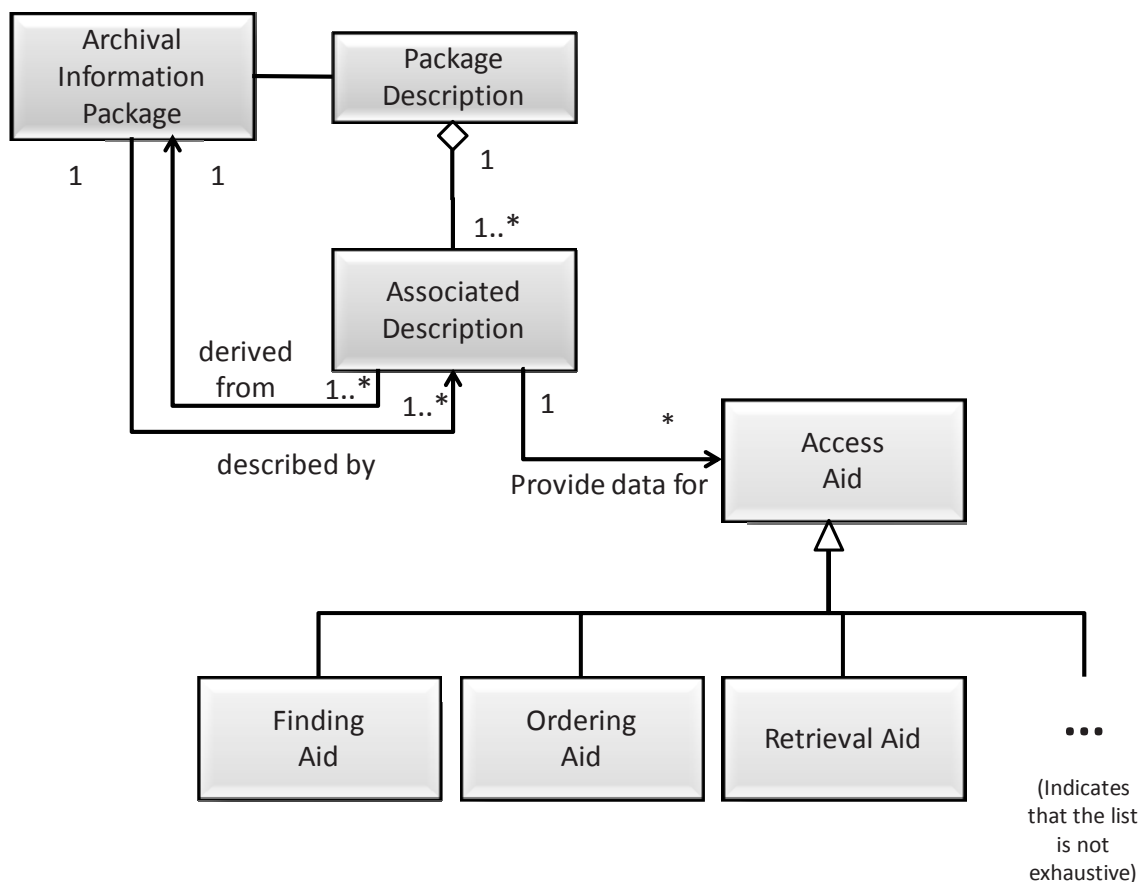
Archival Information Package

Package Description

1

1

1

1..*

Associated Description

derived from

1..*

1..*

described by

1

*

Provide data for

Access Aid

Finding Aid

Ordering Aid

Retrieval Aid

•••

(Indicates that the list is not exhaustive)